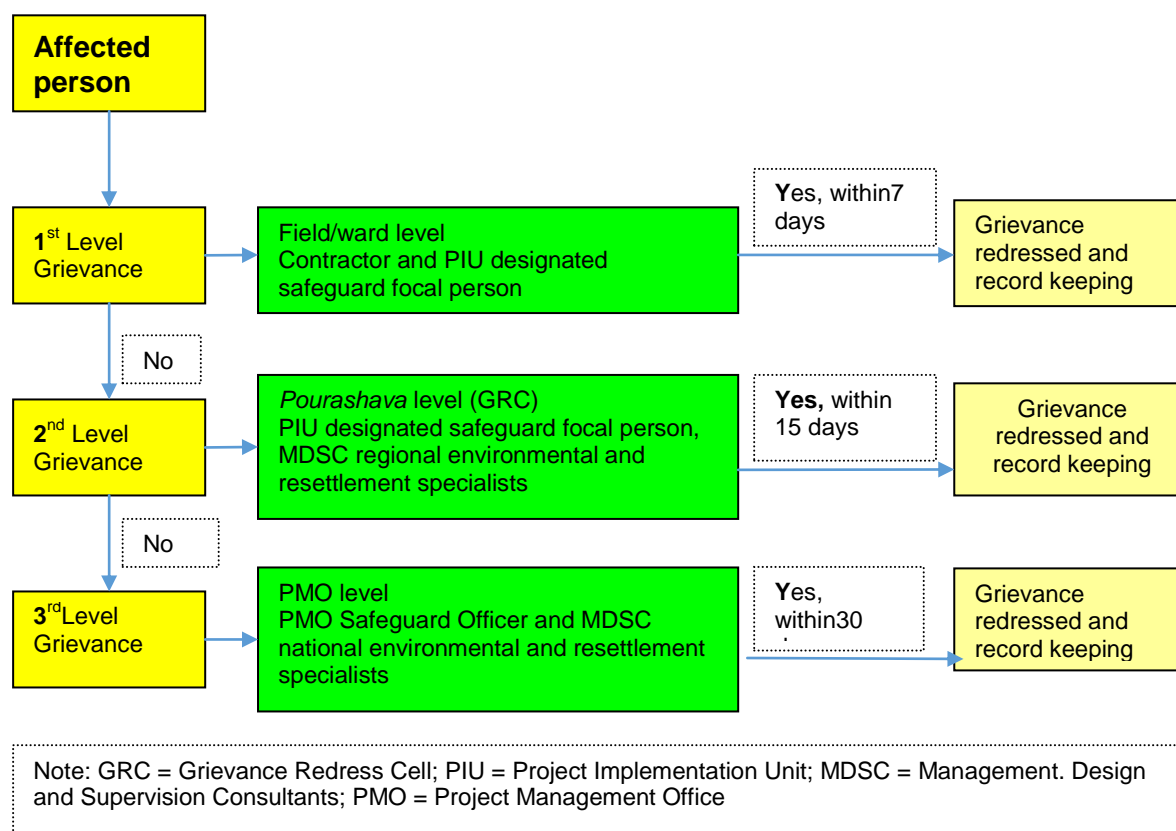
Affected person

1$^{st}$ Level Grievance

Field/ward level
Contractor and PIU designated safeguard focal person

Yes, within7 days

Grievance redressed and record keeping

No

2$^{nd}$ Level Grievance

*Pourashava* level (GRC)
PIU designated safeguard focal person, MDSC regional environmental and resettlement specialists

Yes, within 15 days

Grievance redressed and record keeping

No

3$^{rd}$Level Grievance

PMO level
PMO Safeguard Officer and MDSC national environmental and resettlement specialists

Yes, within30 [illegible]

Grievance redressed and record keeping

Note: GRC = Grievance Redress Cell; PIU = Project Implementation Unit; MDSC = Management. Design and Supervision Consultants; PMO = Project Management Office